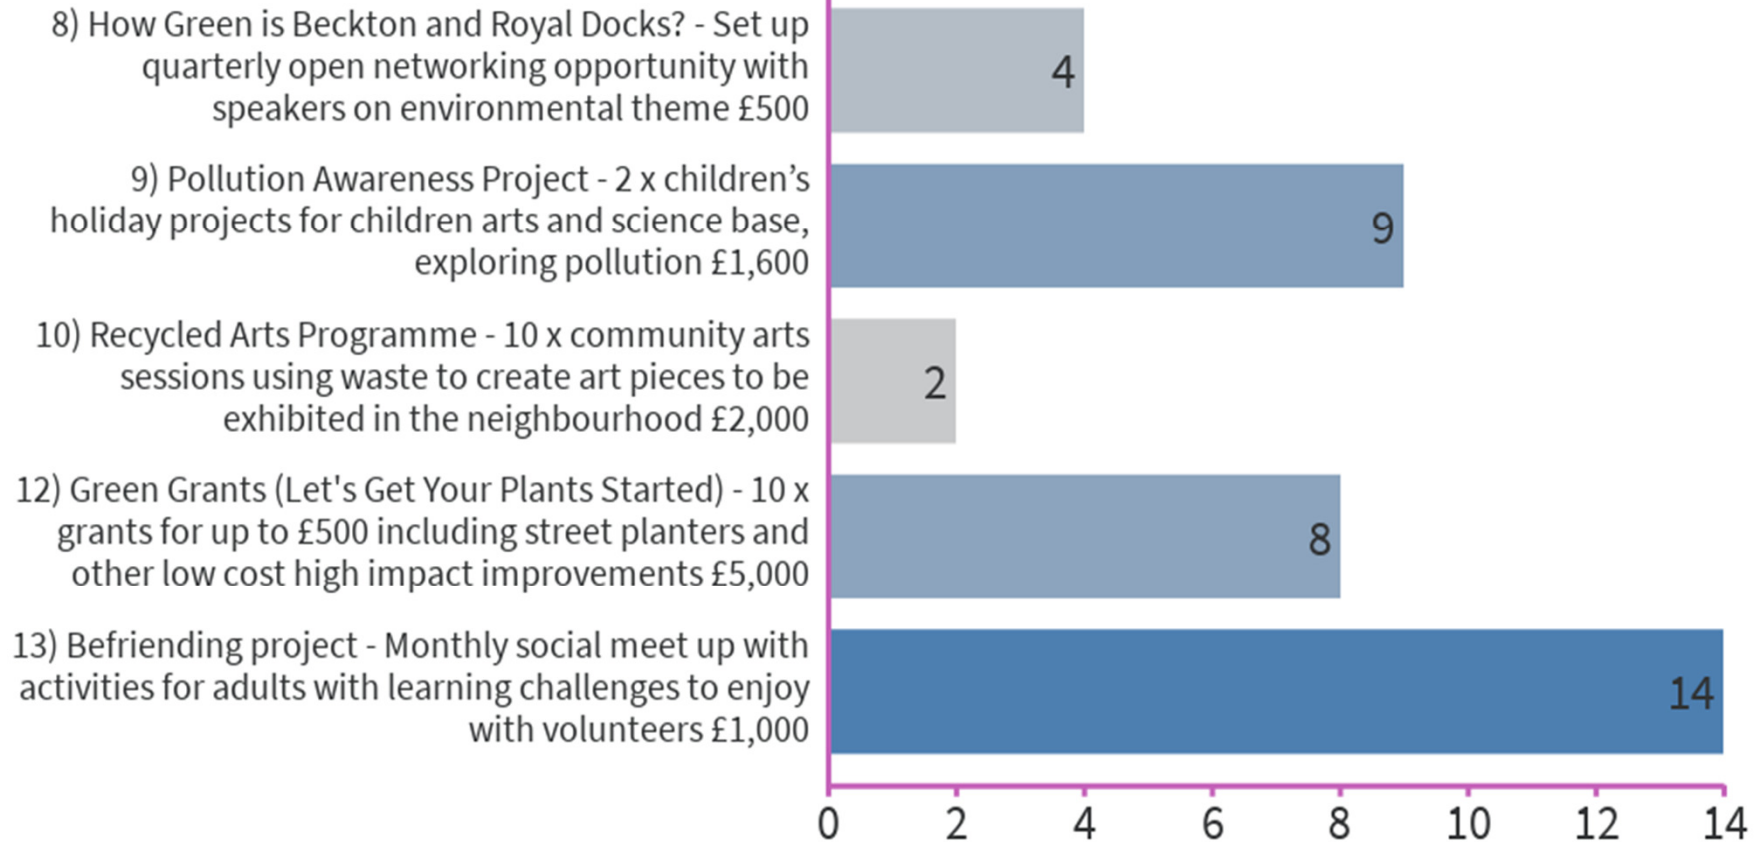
8) How Green is Beckton and Royal Docks? - Set up quarterly open networking opportunity with speakers on environmental theme £500

4

9) Pollution Awareness Project - 2 x children's holiday projects for children arts and science base, exploring pollution £1,600

9

10) Recycled Arts Programme - 10 x community arts sessions using waste to create art pieces to be exhibited in the neighbourhood £2,000

2

12) Green Grants (Let's Get Your Plants Started) - 10 x grants for up to £500 including street planters and other low cost high impact improvements £5,000

8

13) Befriending project - Monthly social meet up with activities for adults with learning challenges to enjoy with volunteers £1,000

14

0 2 4 6 8 10 12 14